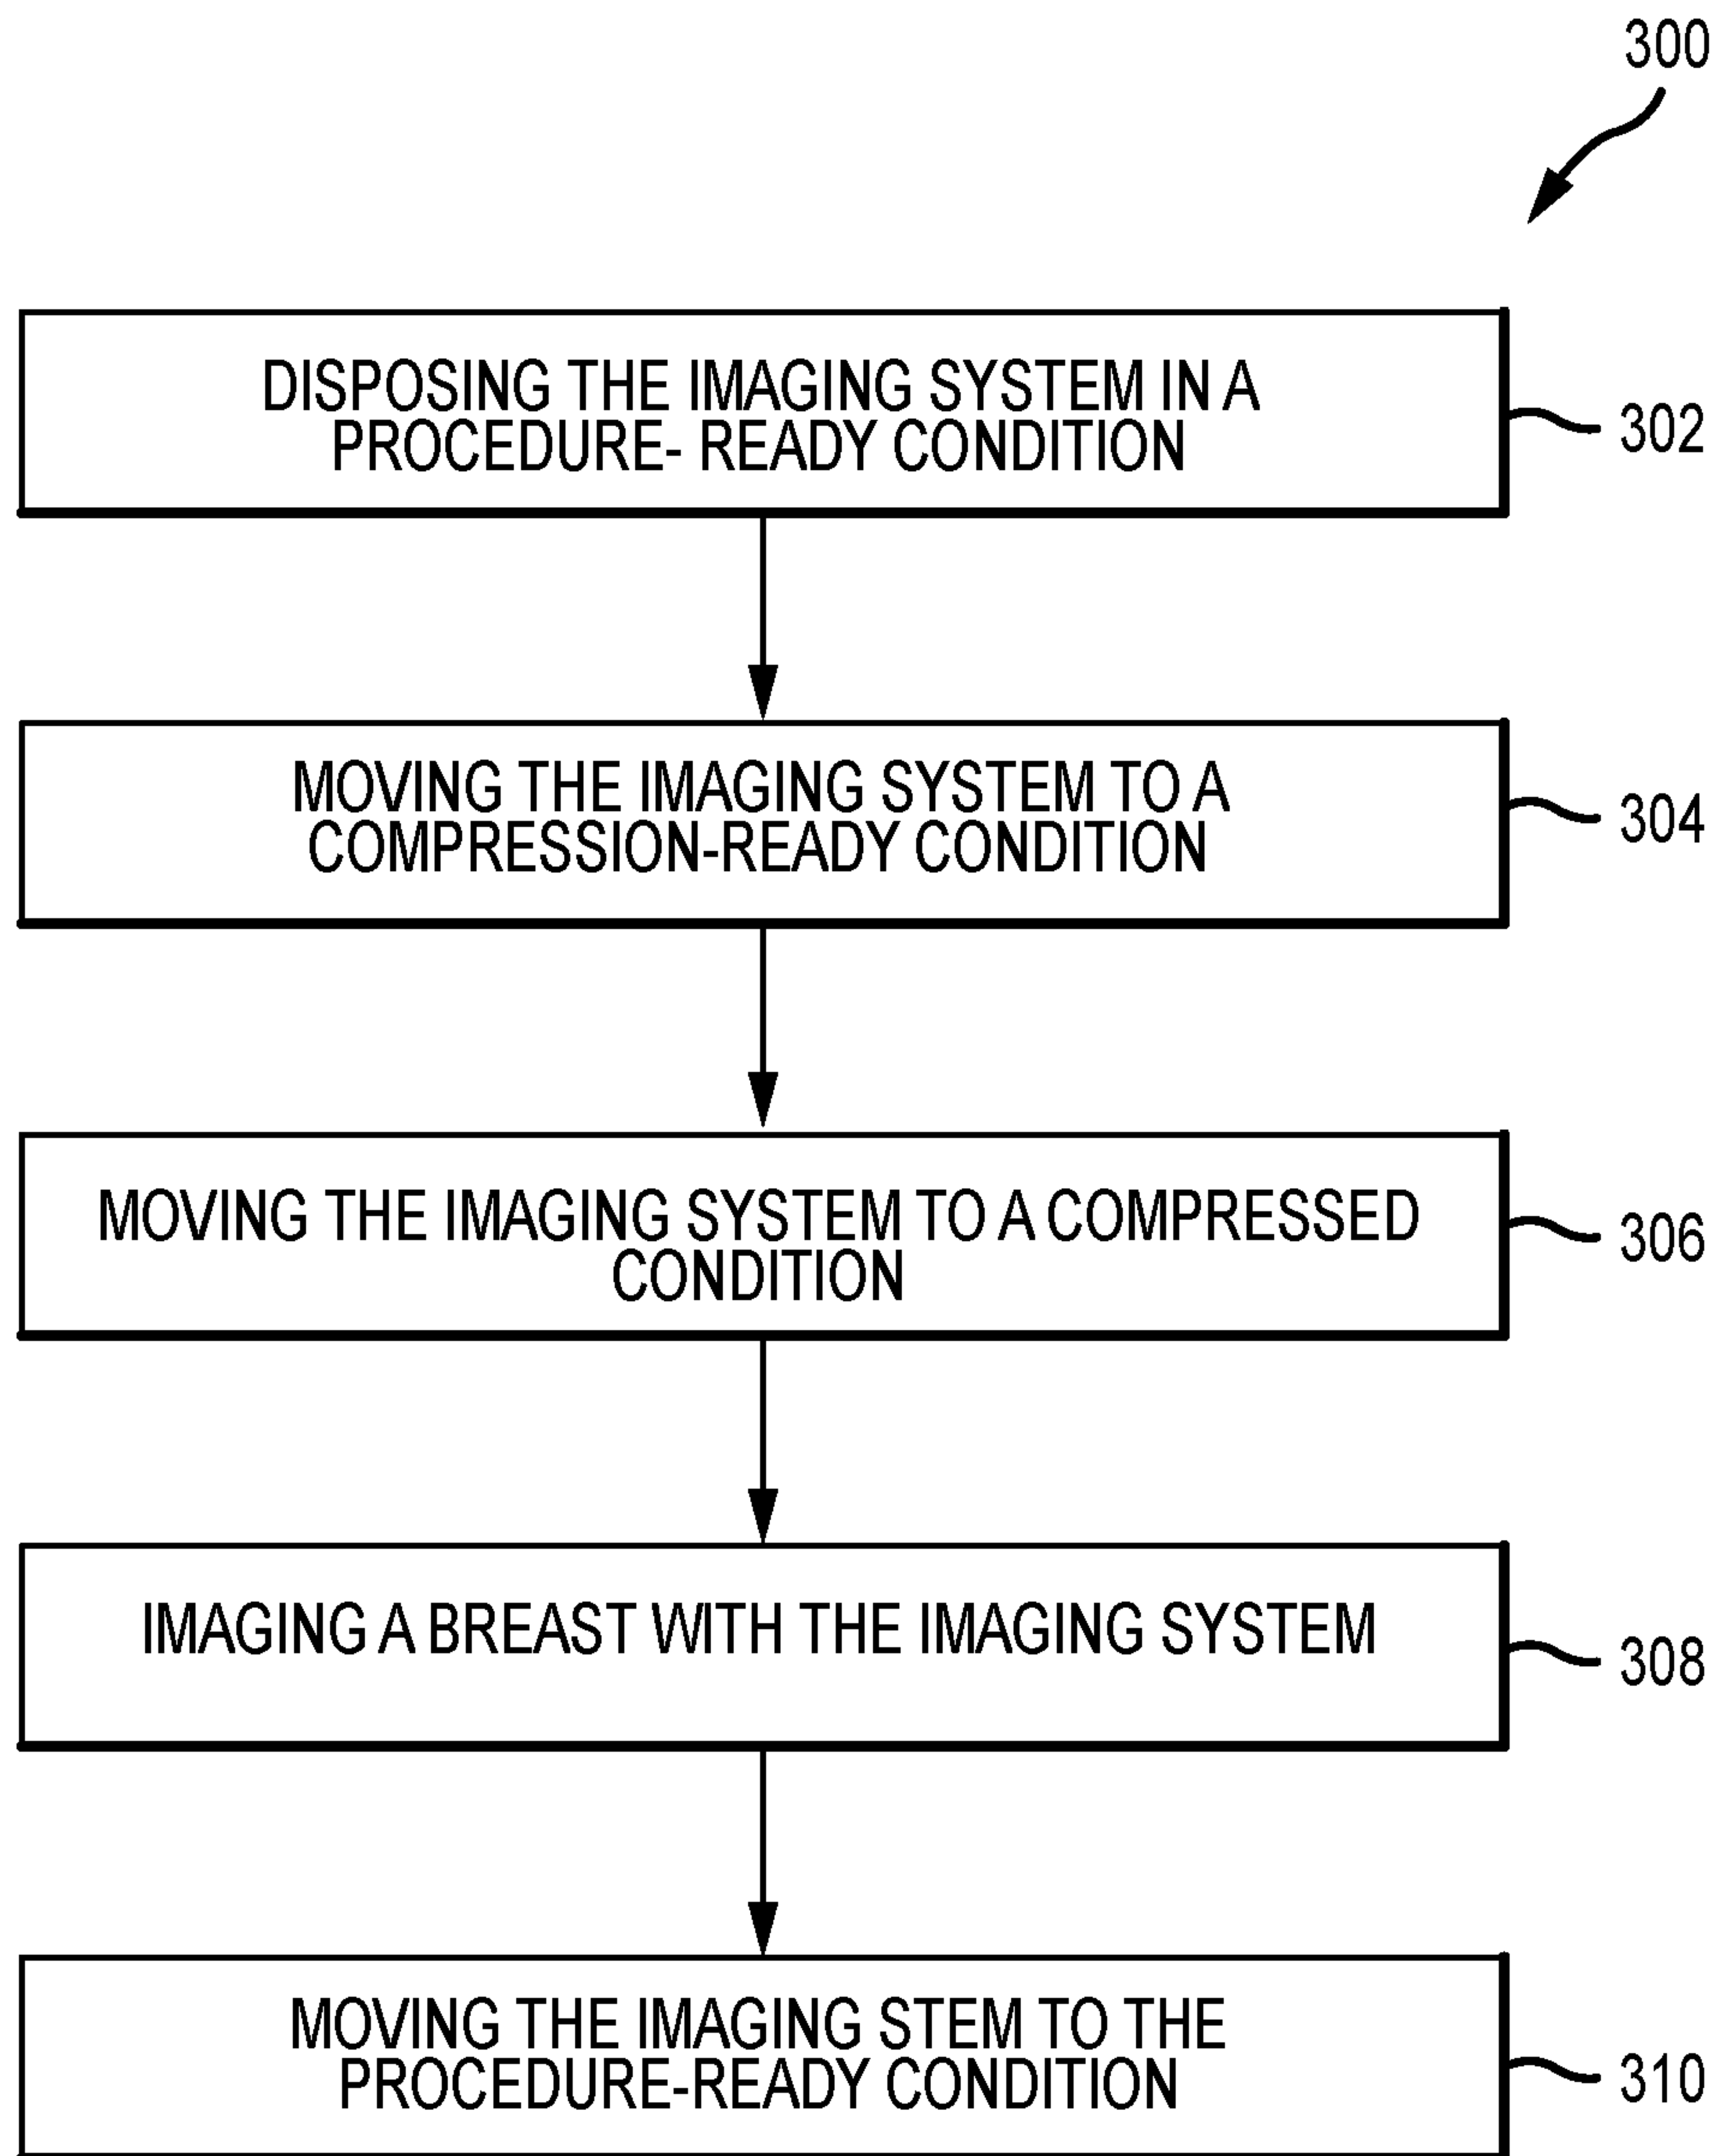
300

DISPOSING THE IMAGING SYSTEM IN A PROCEDURE- READY CONDITION

302

MOVING THE IMAGING SYSTEM TO A COMPRESSION-READY CONDITION

304

MOVING THE IMAGING SYSTEM TO A COMPRESSED CONDITION

306

IMAGING A BREAST WITH THE IMAGING SYSTEM

308

MOVING THE IMAGING STEM TO THE PROCEDURE-READY CONDITION

310